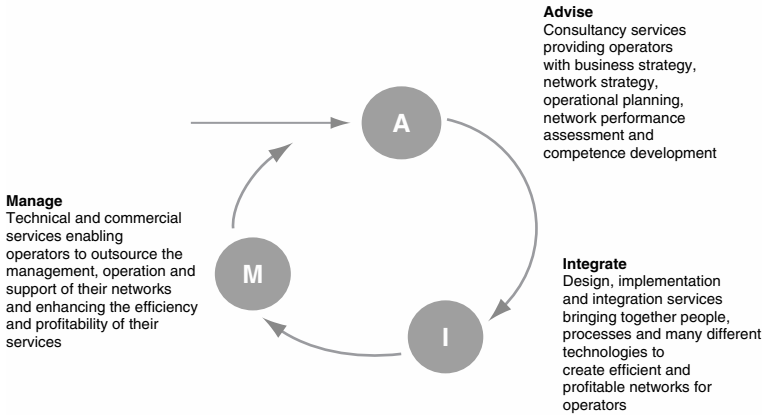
Advise
Consultancy services providing operators with business strategy, network strategy, operational planning, network performance assessment and competence development

A

Manage
Technical and commercial services enabling operators to outsource the management, operation and support of their networks and enhancing the efficiency and profitability of their services

M

Integrate
Design, implementation and integration services bringing together people, processes and many different technologies to create efficient and profitable networks for operators

I